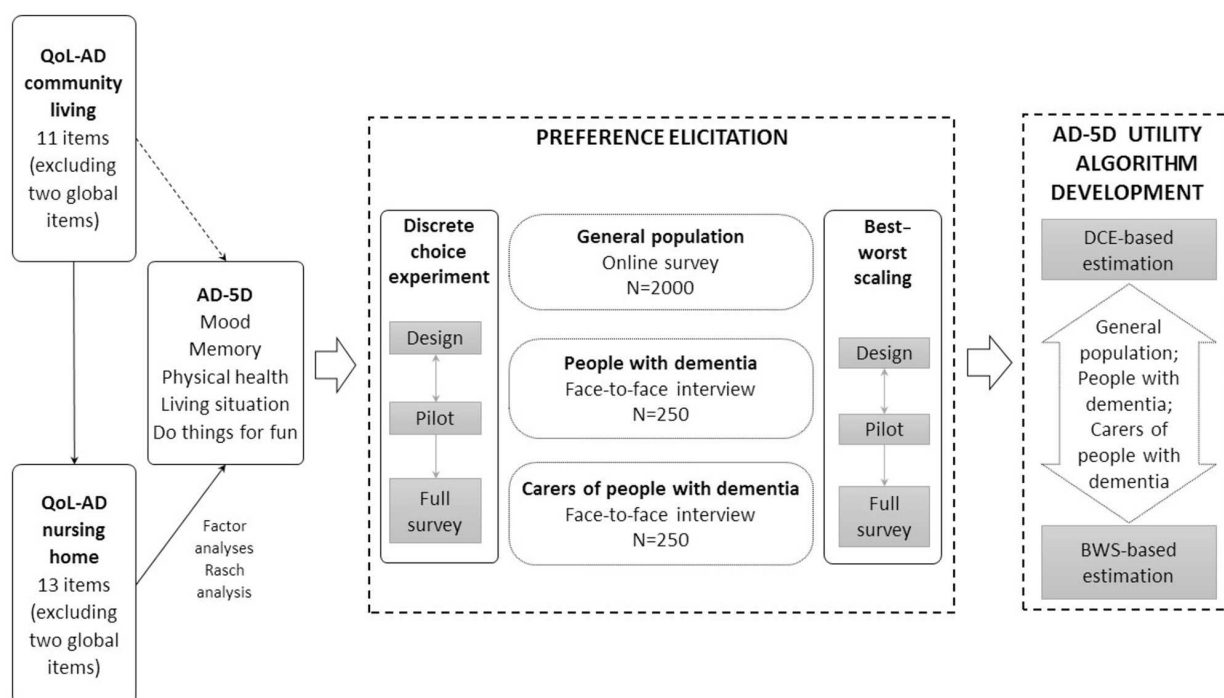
QoL-AD community living
11 items (excluding two global items)

QoL-AD nursing home
13 items (excluding two global items)

Factor analyses
Rasch analysis

AD-5D
Mood
Memory
Physical health
Living situation
Do things for fun

PREFERENCE ELICITATION

Discrete choice experiment

Design

Pilot

Full survey

General population
Online survey
N=2000

People with dementia
Face-to-face interview
N=250

Carers of people with dementia
Face-to-face interview
N=250

Best-worst scaling

Design

Pilot

Full survey

AD-5D UTILITY ALGORITHM DEVELOPMENT

DCE-based estimation

General population;
People with dementia;
Carers of people with dementia

BWS-based estimation